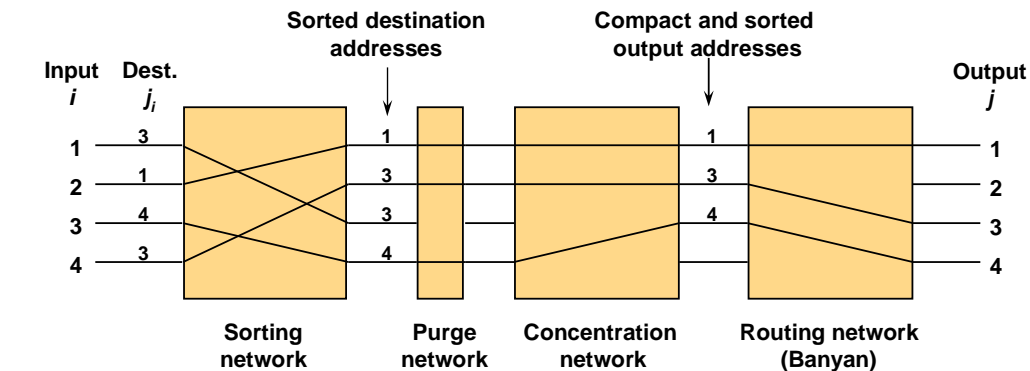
Sorted destination addresses

Compact and sorted output addresses

Input
$i$

Dest.
$j_i$

Output
$j$

1 3
2 1
3 4
4 3

1
3
3
4

1
3
4

1
2
3
4

Sorting network

Purge network

Concentration network

Routing network (Banyan)